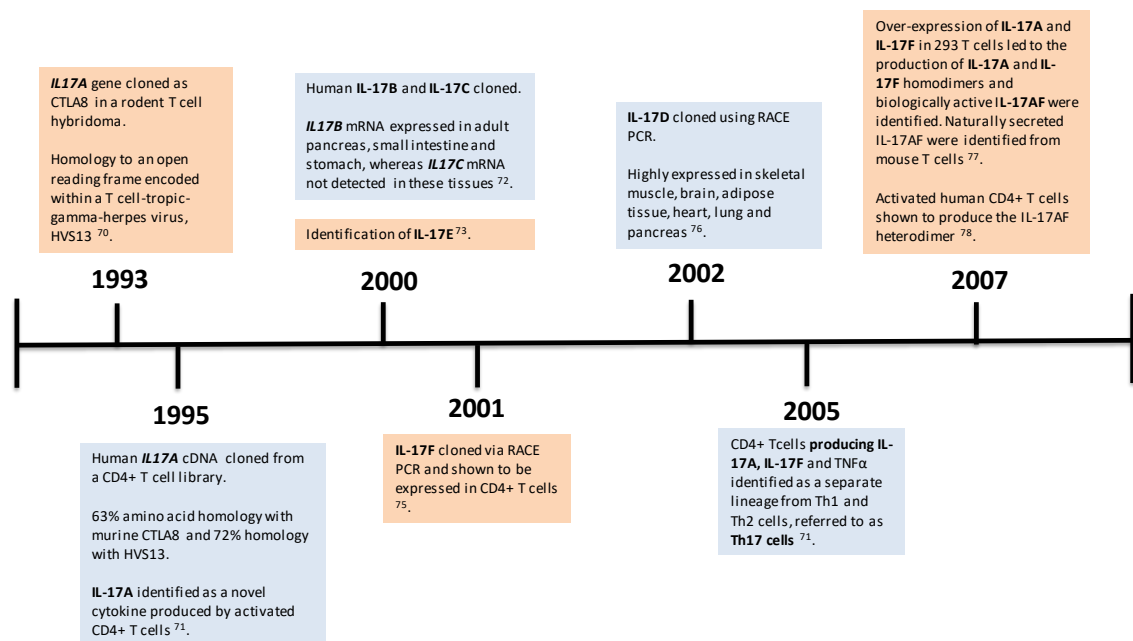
IL17A gene cloned as CTLA8 in a rodent T cell hybridoma.

Homology to an open reading frame encoded within a T cell-tropic-gamma-herpes virus, HVS13 $^{70}$.

1993

Human IL-17B and IL-17C cloned.

IL17B mRNA expressed in adult pancreas, small intestine and stomach, whereas IL17C mRNA not detected in these tissues $^{72}$.

Identification of IL-17E $^{73}$.

2000

IL-17D cloned using RACE PCR.

Highly expressed in skeletal muscle, brain, adipose tissue, heart, lung and pancreas $^{76}$.

2002

Over-expression of IL-17A and IL-17F in 293 T cells led to the production of IL-17A and IL-17F homodimers and biologically active IL-17AF were identified. Naturally secreted IL-17AF were identified from mouse T cells $^{77}$.

Activated human CD4+ T cells shown to produce the IL-17AF heterodimer $^{78}$.

2007

1995

Human IL17A cDNA cloned from a CD4+ T cell library.

63% amino acid homology with murine CTLA8 and 72% homology with HVS13.

IL-17A identified as a novel cytokine produced by activated CD4+ T cells $^{71}$.

2001

IL-17F cloned via RACE PCR and shown to be expressed in CD4+ T cells $^{75}$.

2005

CD4+ Tcells producing IL-17A, IL-17F and TNFα identified as a separate lineage from Th1 and Th2 cells, referred to as Th17 cells $^{71}$.